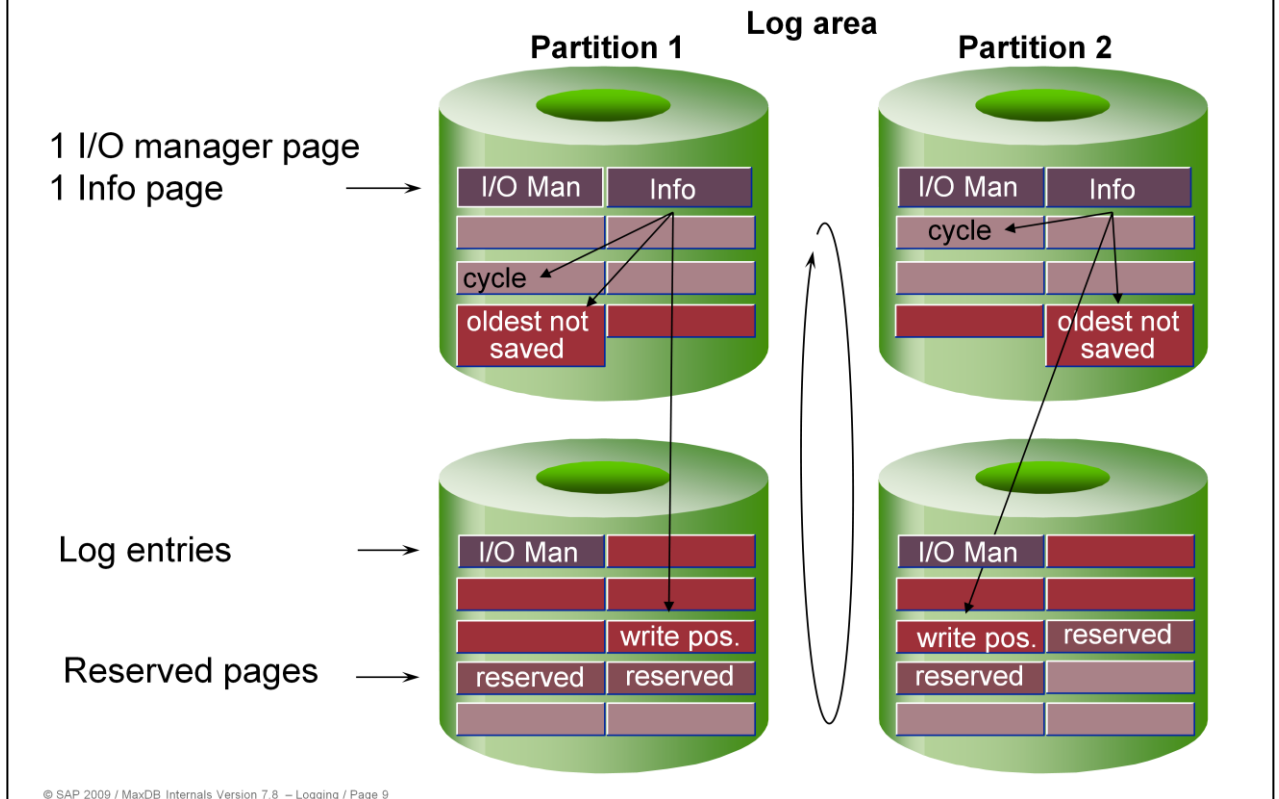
Log area

Partition 1

Partition 2

1 I/O manager page
1 Info page

I/O Man
Info
cycle
oldest not saved

I/O Man
Info
cycle
oldest not saved

Log entries

Reserved pages

I/O Man
write pos.
reserved
reserved

I/O Man
write pos.
reserved
reserved

© SAP 2009 / MaxDB Internals Version 7.8 – Logging / Page 9